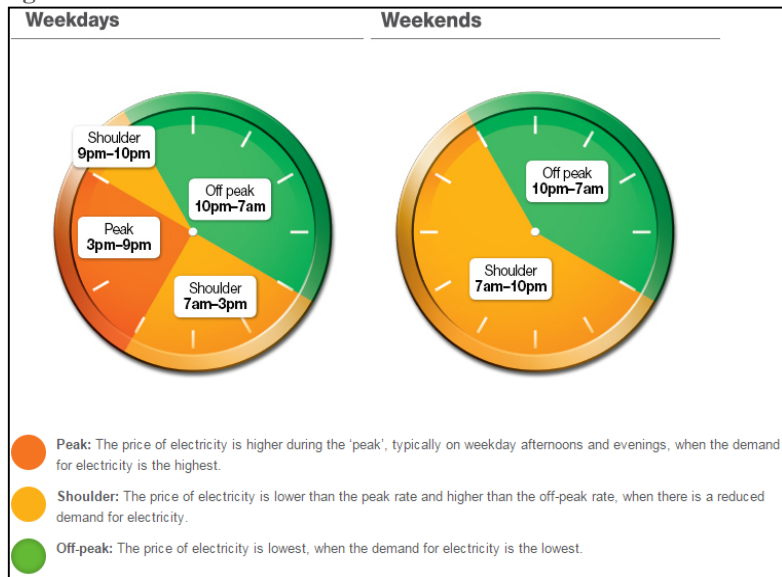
Weekdays

Weekends

Shoulder
9pm–10pm

Off peak
10pm–7am

Peak
3pm–9pm

Shoulder
7am–3pm

Off peak
10pm–7am

Shoulder
7am–10pm

Peak: The price of electricity is higher during the 'peak', typically on weekday afternoons and evenings, when the demand for electricity is the highest.

Shoulder: The price of electricity is lower than the peak rate and higher than the off-peak rate, when there is a reduced demand for electricity.

Off-peak: The price of electricity is lowest, when the demand for electricity is the lowest.